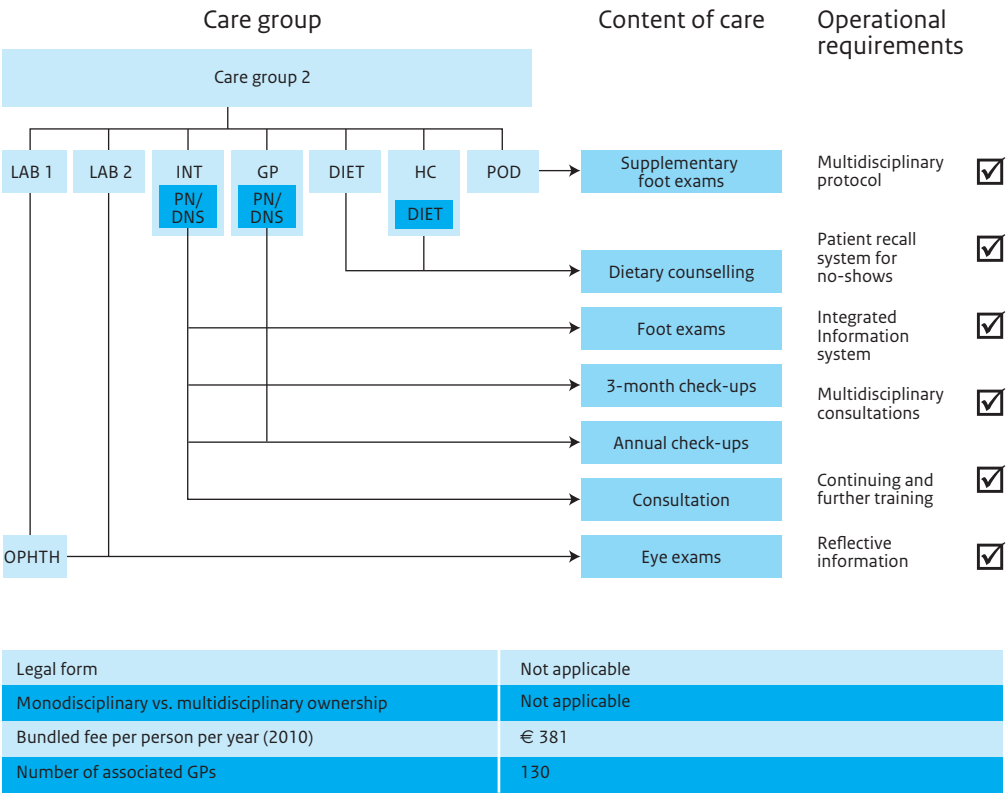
Care group

Content of care

Operational requirements

Care group 2

LAB 1

LAB 2

INT

PN/ DNS

GP

PN/ DNS

DIET

HC

DIET

POD

Supplementary foot exams

Dietary counselling

Foot exams

3-month check-ups

Annual check-ups

Consultation

OPHTH

Eye exams

Multidisciplinary protocol ☑

Patient recall system for no-shows ☑

Integrated Information system ☑

Multidisciplinary consultations ☑

Continuing and further training ☑

Reflective information ☑

| Legal form | Not applicable |
|---|---|
| Monodisciplinary vs. multidisciplinary ownership | Not applicable |
| Bundled fee per person per year (2010) | € 381 |
| Number of associated GPs | 130 |